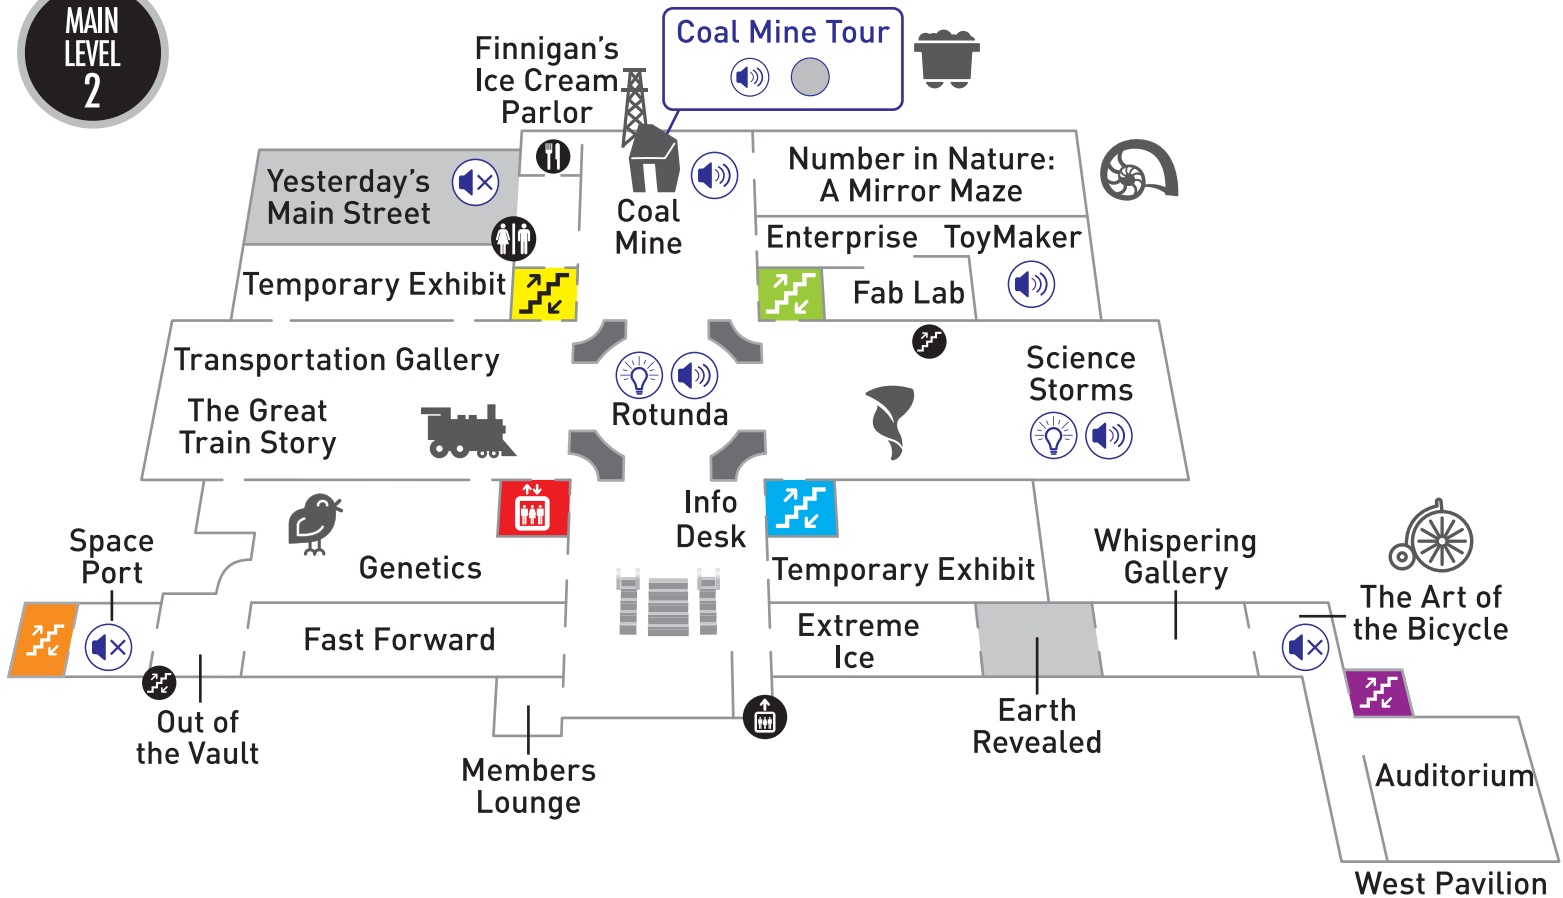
MAIN LEVEL 2

Finnigan's Ice Cream Parlor

Coal Mine Tour

Yesterday's Main Street

Coal Mine

Number in Nature: A Mirror Maze

Enterprise

ToyMaker

Temporary Exhibit

Fab Lab

Transportation Gallery

The Great Train Story

Rotunda

Science Storms

Info Desk

Space Port

Genetics

Temporary Exhibit

Whispering Gallery

The Art of the Bicycle

Fast Forward

Extreme Ice

Out of the Vault

Members Lounge

Earth Revealed

Auditorium

West Pavilion